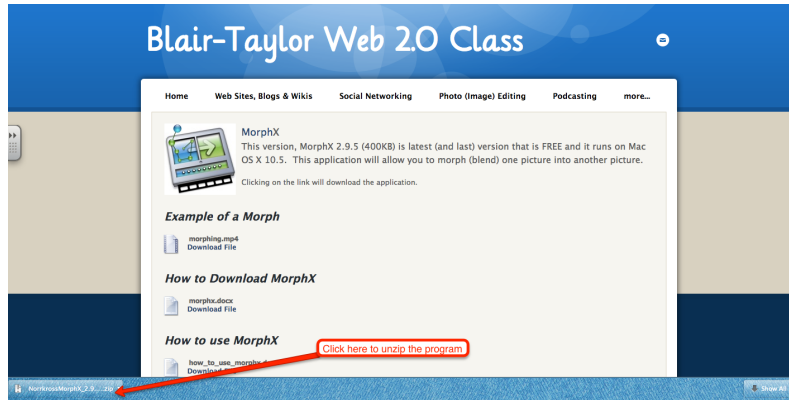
Blair-Taylor Web 2.0 Class

Home Web Sites, Blogs & Wikis Social Networking Photo (Image) Editing Podcasting more...

MorphX

This version, MorphX 2.9.5 (400KB) is latest (and last) version that is FREE and it runs on Mac OS X 10.5. This application will allow you to morph (blend) one picture into another picture.

Clicking on the link will download the application.

Example of a Morph

morphing.mp4
Download File

How to Download MorphX

morphx.docx
Download File

How to use MorphX

how_to_use_morphx.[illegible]
Download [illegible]

Click here to unzip the program

NorrkrossMorphX_2.9....zip

Show All